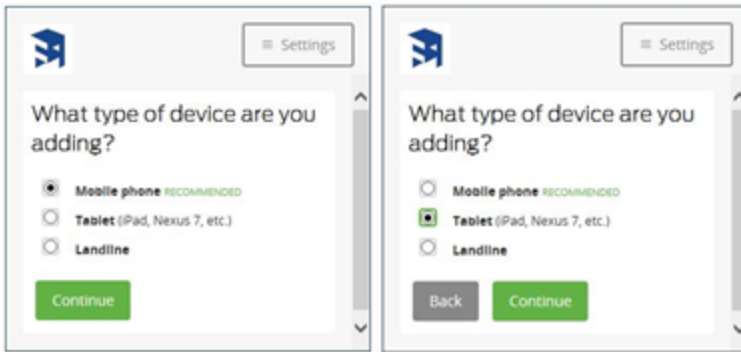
≡ Settings

What type of device are you adding?

Mobile phone RECOMMENDED

Tablet (iPad, Nexus 7, etc.)

Landline

Continue

≡ Settings

What type of device are you adding?

Mobile phone RECOMMENDED

Tablet (iPad, Nexus 7, etc.)

Landline

Back

Continue